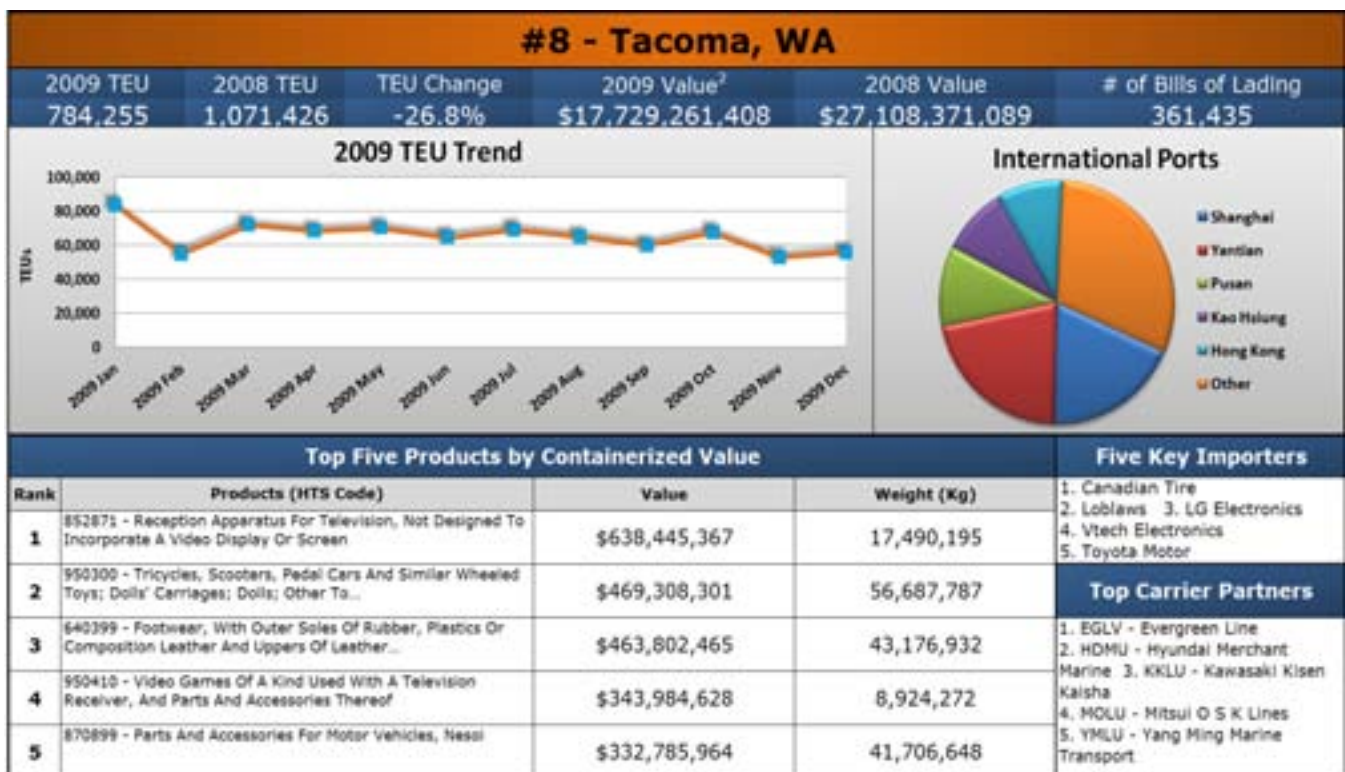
#8 - Tacoma, WA

| 2009 TEU | 2008 TEU | TEU Change | 2009 Value$^2$ | 2008 Value | # of Bills of Lading |
|---|---|---|---|---|---|
| 784,255 | 1,071,426 | -26.8% | $17,729,261,408 | $27,108,371,089 | 361,435 |

2009 TEU Trend

100,000
80,000
60,000
40,000
20,000
0

TEUs

2009 Jan, 2009 Feb, 2009 Mar, 2009 Apr, 2009 May, 2009 Jun, 2009 Jul, 2009 Aug, 2009 Sep, 2009 Oct, 2009 Nov, 2009 Dec

International Ports

Shanghai
Yantian
Pusan
Kao Hsiung
Hong Kong
Other

Top Five Products by Containerized Value

| Rank | Products (HTS Code) | Value | Weight (Kg) |
|---|---|---|---|
| 1 | 852871 - Reception Apparatus For Television, Not Designed To Incorporate A Video Display Or Screen | $638,445,367 | 17,490,195 |
| 2 | 950300 - Tricycles, Scooters, Pedal Cars And Similar Wheeled Toys; Dolls' Carriages; Dolls; Other To... | $469,308,301 | 56,687,787 |
| 3 | 640399 - Footwear, With Outer Soles Of Rubber, Plastics Or Composition Leather And Uppers Of Leather... | $463,802,465 | 43,176,932 |
| 4 | 950410 - Video Games Of A Kind Used With A Television Receiver, And Parts And Accessories Thereof | $343,984,628 | 8,924,272 |
| 5 | 870899 - Parts And Accessories For Motor Vehicles, Nesoi | $332,785,964 | 41,706,648 |

Five Key Importers

1. Canadian Tire
2. Loblaws 3. LG Electronics
4. Vtech Electronics
5. Toyota Motor

Top Carrier Partners

1. EGLV - Evergreen Line
2. HDMU - Hyundai Merchant Marine 3. KKLU - Kawasaki Kisen Kaisha
4. MOLU - Mitsui O S K Lines
5. YMLU - Yang Ming Marine Transport